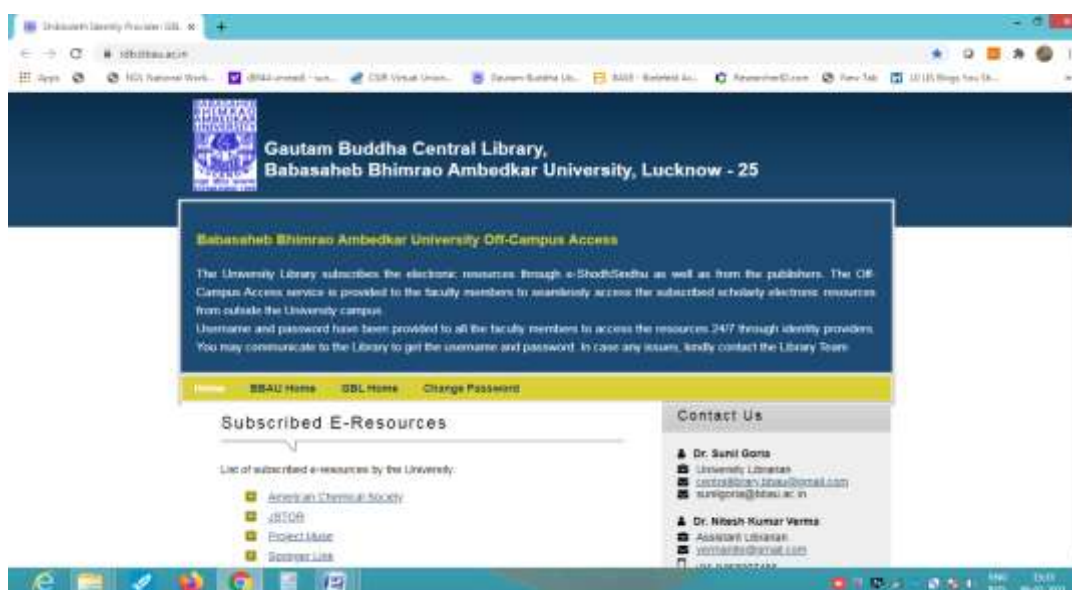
Shibboleth Identity Provider GBL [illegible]

idp.bbau.ac.in

Apps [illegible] NDL National Work... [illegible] CSIR Virtual Union... Gautam Buddha Lib... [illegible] ResearcherID.com New Tab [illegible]

Gautam Buddha Central Library,
Babasaheb Bhimrao Ambedkar University, Lucknow - 25

Babasaheb Bhimrao Ambedkar University Off-Campus Access

The University Library subscribes the electronic resources through e-ShodhSindhu as well as from the publishers. The Off-Campus Access service is provided to the faculty members to seamlessly access the subscribed scholarly electronic resources from outside the University campus.

Username and password have been provided to all the faculty members to access the resources 24/7 through identity providers. You may communicate to the Library to get the username and password. In case any issues, kindly contact the Library Team.

Home BBAU Home GBL Home Change Password

Subscribed E-Resources

List of subscribed e-resources by the University:

American Chemical Society
JSTOR
Project Muse
Springer Link

Contact Us

Dr. Sunil Goria
University Librarian
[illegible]
sunilgoria@bbau.ac.in

Dr. Nitesh Kumar Verma
Assistant Librarian
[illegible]
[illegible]